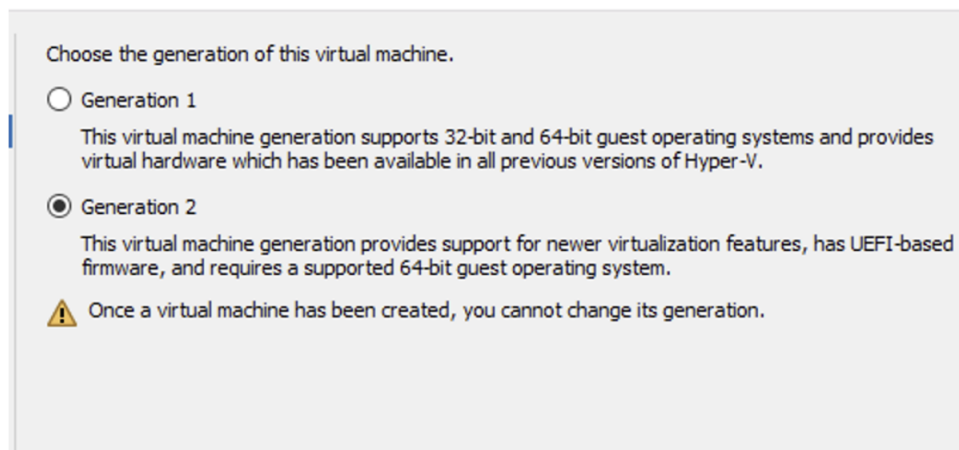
Choose the generation of this virtual machine.

Generation 1

This virtual machine generation supports 32-bit and 64-bit guest operating systems and provides virtual hardware which has been available in all previous versions of Hyper-V.

Generation 2

This virtual machine generation provides support for newer virtualization features, has UEFI-based firmware, and requires a supported 64-bit guest operating system.

Once a virtual machine has been created, you cannot change its generation.